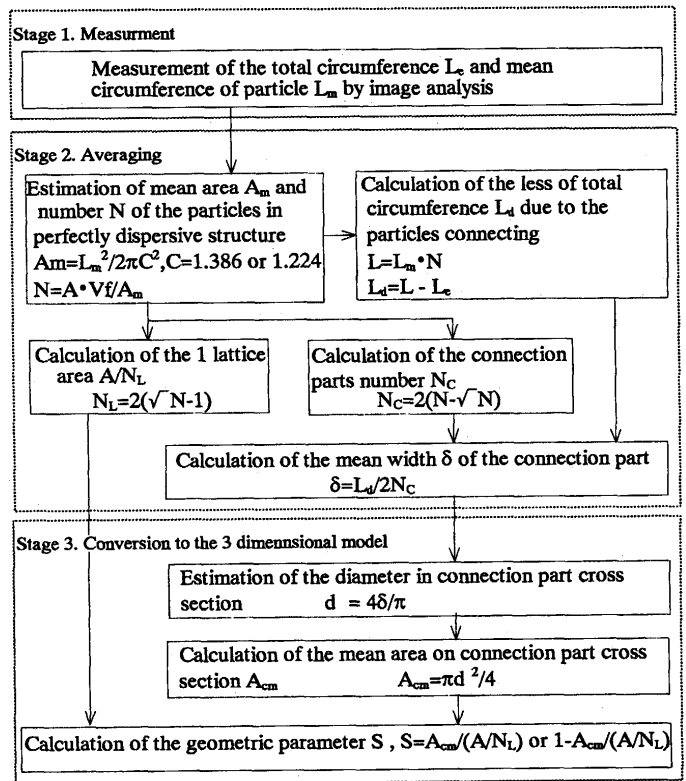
Stage 1. Measurment

Measurement of the total circumference $L_e$ and mean circumference of particle $L_m$ by image analysis

Stage 2. Averaging

Estimation of mean area $A_m$ and number N of the particles in perfectly dispersive structure
$Am=L_m^2/2\pi C^2$,C=1.386 or 1.224
$N=A\bullet Vf/A_m$

Calculation of the less of total circumference $L_d$ due to the particles connecting
$L=L_m\bullet N$
$L_d=L-L_e$

Calculation of the 1 lattice area $A/N_L$
$N_L=2(\sqrt{}N-1)$

Calculation of the connection parts number $N_C$
$N_C=2(N-\sqrt{}N)$

Calculation of the mean width $\delta$ of the connection part
$\delta=L_d/2N_C$

Stage 3. Conversion to the 3 dimennsional model

Estimation of the diameter in connection part cross section $d = 4\delta/\pi$

Calculation of the mean area on connection part cross section $A_{cm}$ $A_{cm}=\pi d^2/4$

Calculation of the geometric parameter S , $S=A_{cm}/(A/N_L)$ or $1-A_{cm}/(A/N_L)$